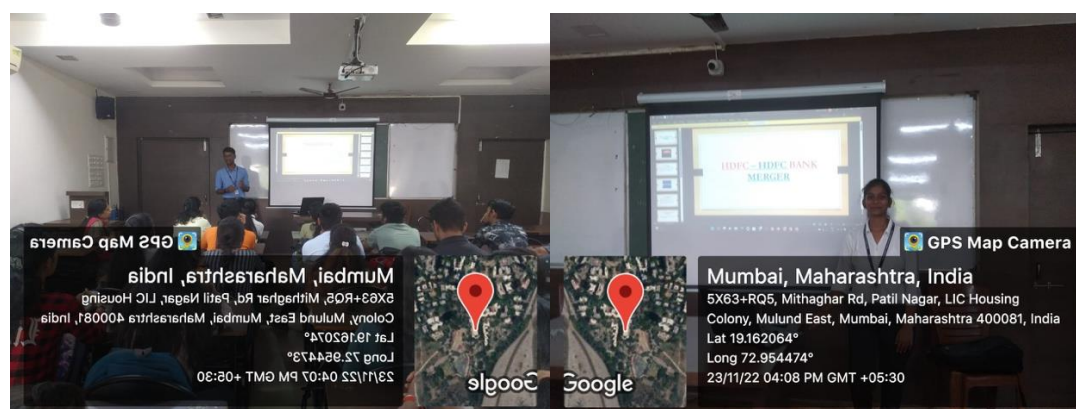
GPS Map Camera

Mumbai, Maharashtra, India
5X63+RQ5, Mithaghar Rd, Patil Nagar, LIC Housing Colony, Mulund East, Mumbai, Maharashtra 400081, India
Lat 19.162074°
Long 72.954473°
23/11/22 04:07 PM GMT +05:30

Google

HDFC - HDFC BANK MERGER

GPS Map Camera

Mumbai, Maharashtra, India
5X63+RQ5, Mithaghar Rd, Patil Nagar, LIC Housing Colony, Mulund East, Mumbai, Maharashtra 400081, India
Lat 19.162064°
Long 72.954474°
23/11/22 04:08 PM GMT +05:30

Google